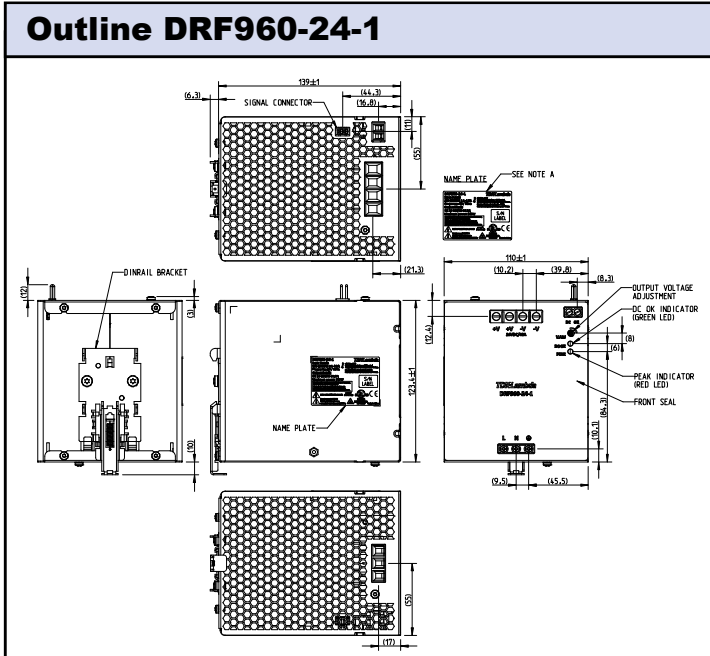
Outline DRF960-24-1

139±1
(6.3)
SIGNAL CONNECTOR
(44.3)
(16.8)
(11)
(55)
NAME PLATE
SEE NOTE A
S/N LABEL
(21.3)
(12)
DINRAIL BRACKET
(3)
(10)
NAME PLATE
S/N LABEL
123.6±1
(12.4)
110±1
(10.2)
(39.8)
(8.3)
OUTPUT VOLTAGE ADJUSTMENT
DC OK INDICATOR (GREEN LED)
(8)
(6)
PEAK INDICATOR (RED LED)
TDK-Lambda
DRF960-24-1
FRONT SEAL
(84.3)
(10.1)
L N ⊕
(9.5)
(45.5)
(55)
(17)